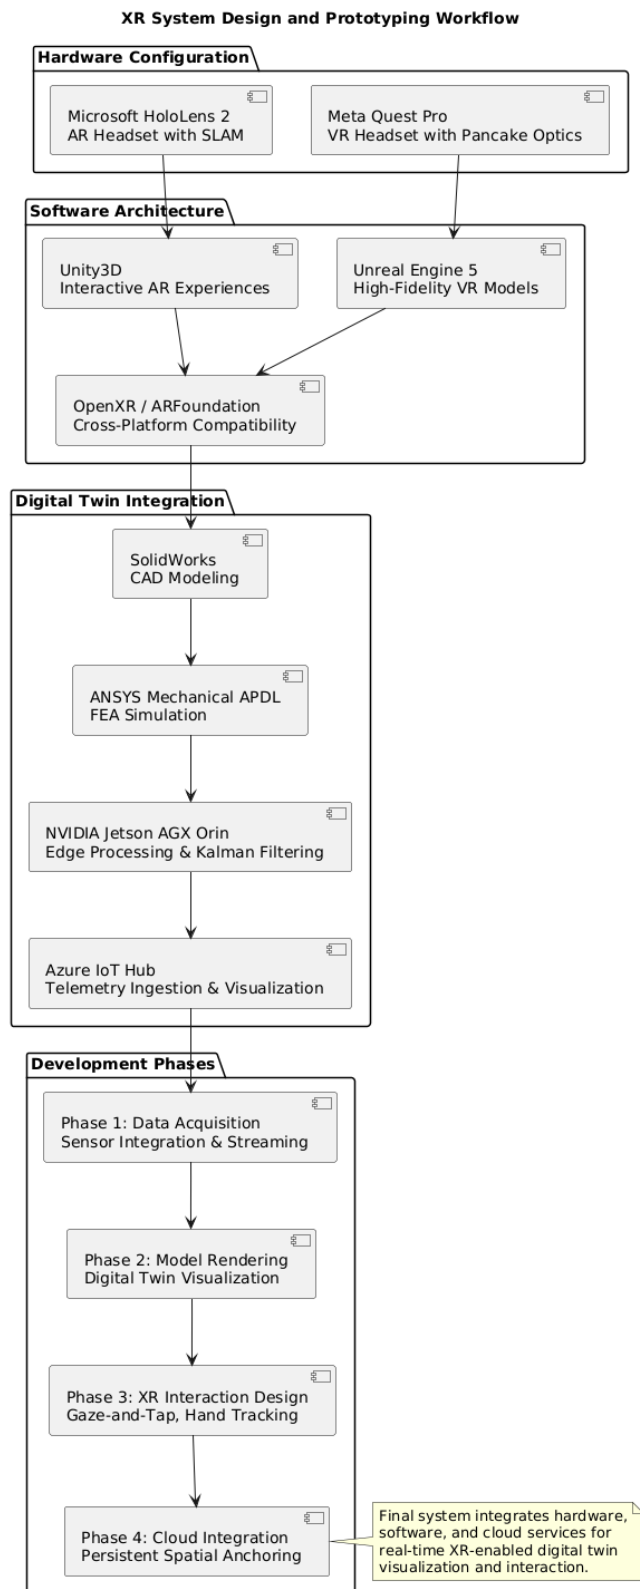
XR System Design and Prototyping Workflow

Hardware Configuration

Microsoft HoloLens 2
AR Headset with SLAM

Meta Quest Pro
VR Headset with Pancake Optics

Software Architecture

Unity3D
Interactive AR Experiences

Unreal Engine 5
High-Fidelity VR Models

OpenXR / ARFoundation
Cross-Platform Compatibility

Digital Twin Integration

SolidWorks
CAD Modeling

ANSYS Mechanical APDL
FEA Simulation

NVIDIA Jetson AGX Orin
Edge Processing & Kalman Filtering

Azure IoT Hub
Telemetry Ingestion & Visualization

Development Phases

Phase 1: Data Acquisition
Sensor Integration & Streaming

Phase 2: Model Rendering
Digital Twin Visualization

Phase 3: XR Interaction Design
Gaze-and-Tap, Hand Tracking

Phase 4: Cloud Integration
Persistent Spatial Anchoring

Final system integrates hardware, software, and cloud services for real-time XR-enabled digital twin visualization and interaction.